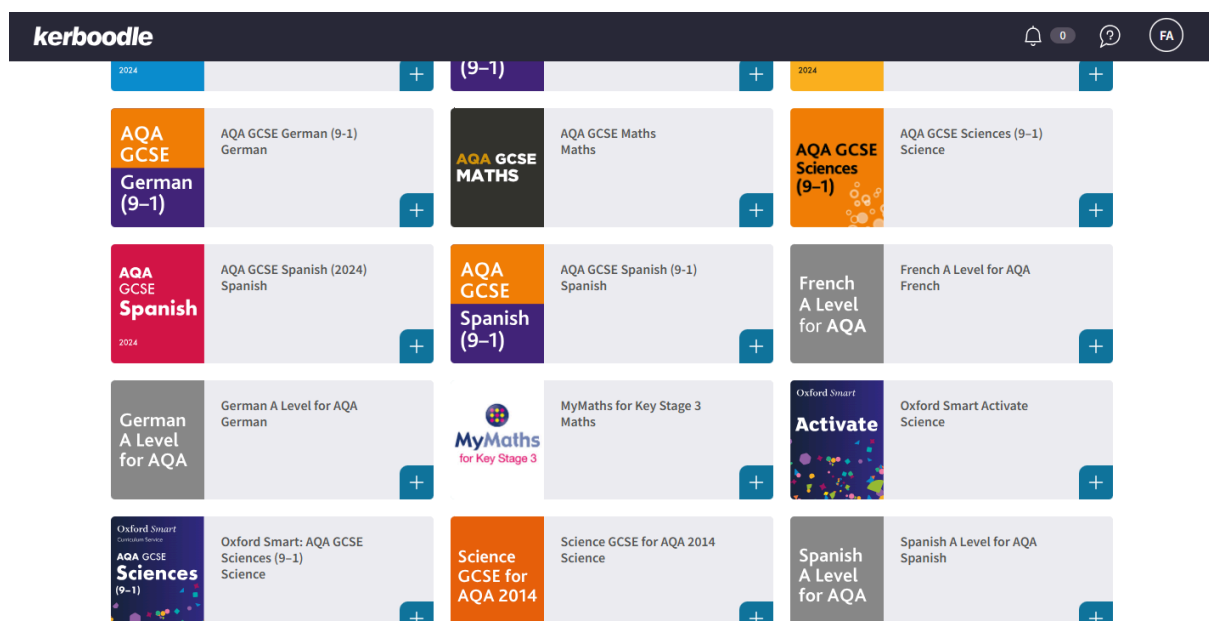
kerboodle

0

FA

2024

+

(9–1)

+

2024

+

AQA GCSE German (9–1)

AQA GCSE German (9-1)
German

+

AQA GCSE MATHS

AQA GCSE Maths
Maths

+

AQA GCSE Sciences (9–1)

AQA GCSE Sciences (9-1)
Science

+

AQA GCSE Spanish 2024

AQA GCSE Spanish (2024)
Spanish

+

AQA GCSE Spanish (9–1)

AQA GCSE Spanish (9-1)
Spanish

+

French A Level for AQA

French A Level for AQA
French

+

German A Level for AQA

German A Level for AQA
German

+

MyMaths for Key Stage 3

MyMaths for Key Stage 3
Maths

+

Oxford Smart Activate

Oxford Smart Activate
Science

+

Oxford Smart Curriculum Service AQA GCSE Sciences (9–1)

Oxford Smart: AQA GCSE Sciences (9–1)
Science

+

Science GCSE for AQA 2014

Science GCSE for AQA 2014
Science

+

Spanish A Level for AQA

Spanish A Level for AQA
Spanish

+